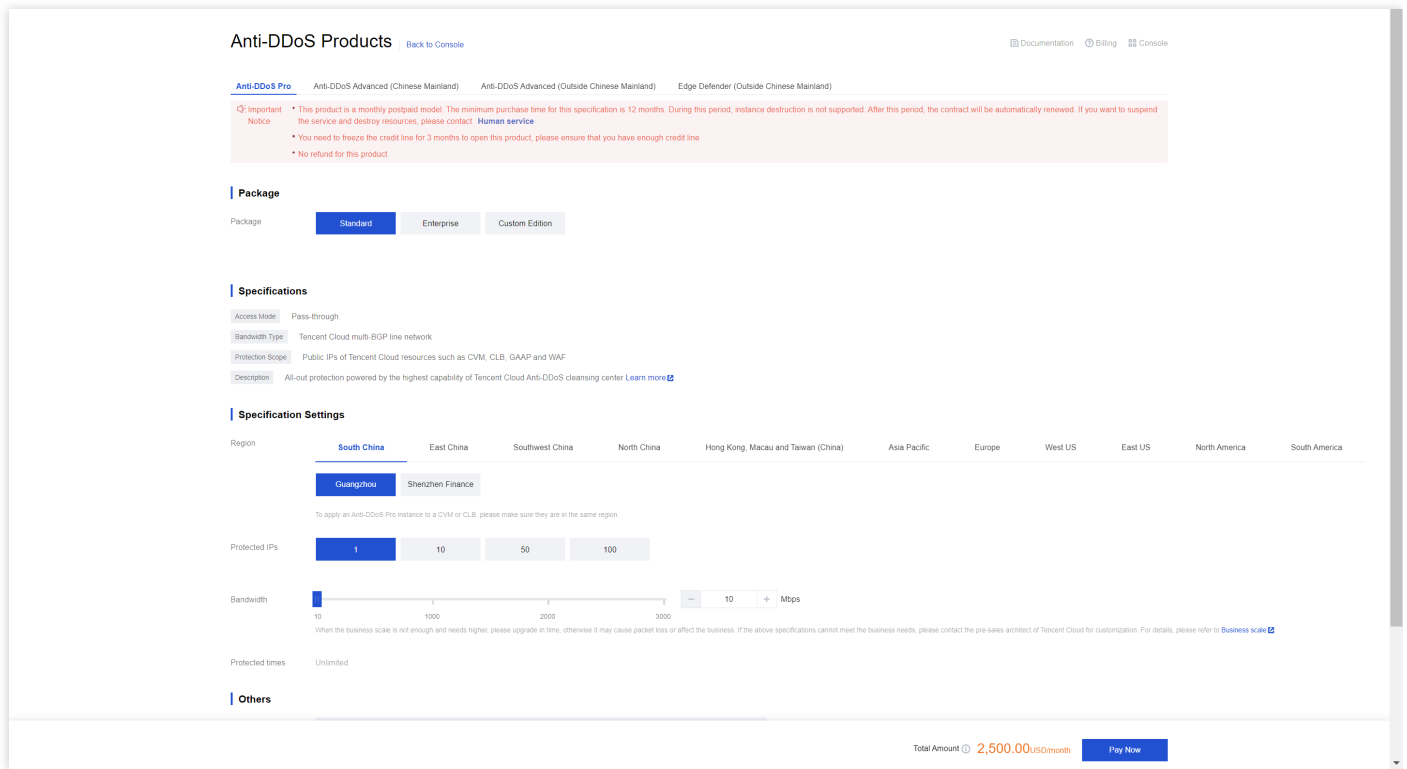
Anti-DDoS Products Back to Console

Documentation Billing Console

Anti-DDoS Pro Anti-DDoS Advanced (Chinese Mainland) Anti-DDoS Advanced (Outside Chinese Mainland) Edge Defender (Outside Chinese Mainland)

Important Notice

• This product is a monthly postpaid model. The minimum purchase time for this specification is 12 months. During this period, instance destruction is not supported. After this period, the contract will be automatically renewed. If you want to suspend the service and destroy resources, please contact Human service

• You need to freeze the credit line for 3 months to open this product, please ensure that you have enough credit line

• No refund for this product

Package

Package Standard Enterprise Custom Edition

Specifications

Access Mode Pass-through

Bandwidth Type Tencent Cloud multi-BGP line network

Protection Scope Public IPs of Tencent Cloud resources such as CVM, CLB, GAAP and WAF

Description All-out protection powered by the highest capability of Tencent Cloud Anti-DDoS cleansing center Learn more

Specification Settings

Region South China East China Southwest China North China Hong Kong, Macau and Taiwan (China) Asia Pacific Europe West US East US North America South America

Guangzhou Shenzhen Finance

To apply an Anti-DDoS Pro instance to a CVM or CLB, please make sure they are in the same region.

Protected IPs 1 10 50 100

Bandwidth 10 1000 2000 3000 − 10 + Mbps

When the business scale is not enough and needs higher, please upgrade in time, otherwise it may cause packet loss or affect the business. If the above specifications cannot meet the business needs, please contact the pre-sales architect of Tencent Cloud for customization. For details, please refer to Business scale

Protected times Unlimited

Others

Total Amount 2,500.00USD/month Pay Now